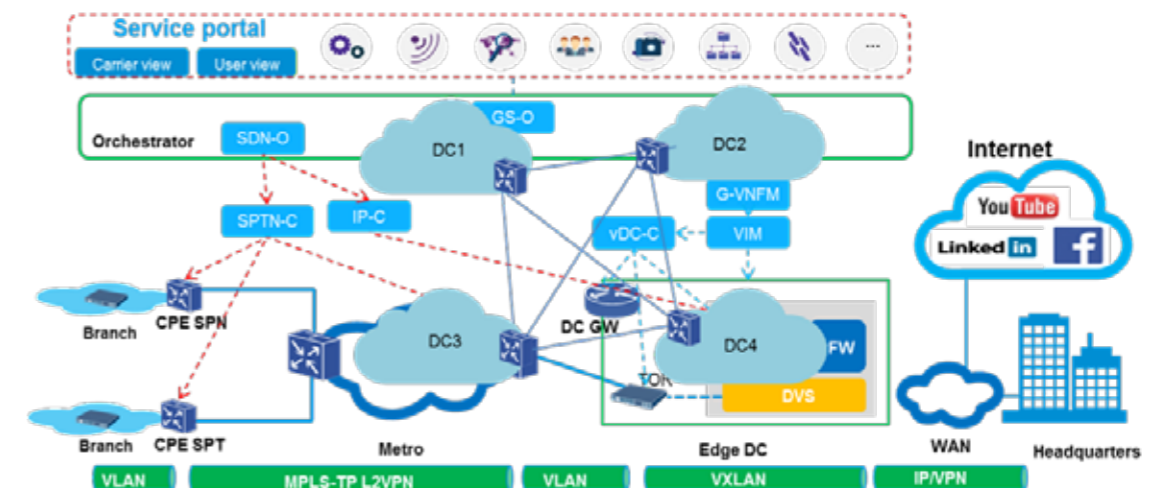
Service portal
Carrier view
User view
...
GS-O
Orchestrator
SDN-O
DC1
DC2
Internet
YouTube
LinkedIn
G-VNFM
SPTN-C
IP-C
vDC-C
VIM
CPE SPN
Branch
DC GW
DC3
DC4
FW
TOR
DVS
Branch
CPE SPT
Metro
Edge DC
WAN
Headquarters
VLAN
MPLS-TP L2VPN
VLAN
VXLAN
IP/VPN